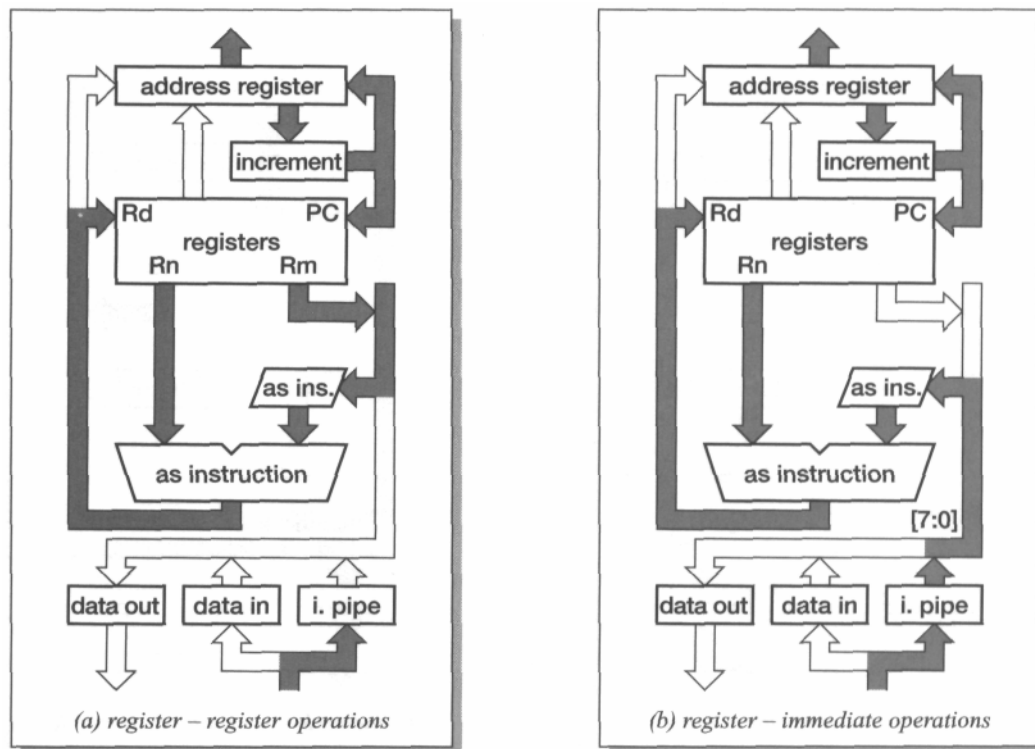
address register
increment
Rd
PC
registers
Rn
Rm
as ins.
as instruction
data out
data in
i. pipe
(a) register – register operations

address register
increment
Rd
PC
registers
Rn
as ins.
as instruction
[7:0]
data out
data in
i. pipe
(b) register – immediate operations